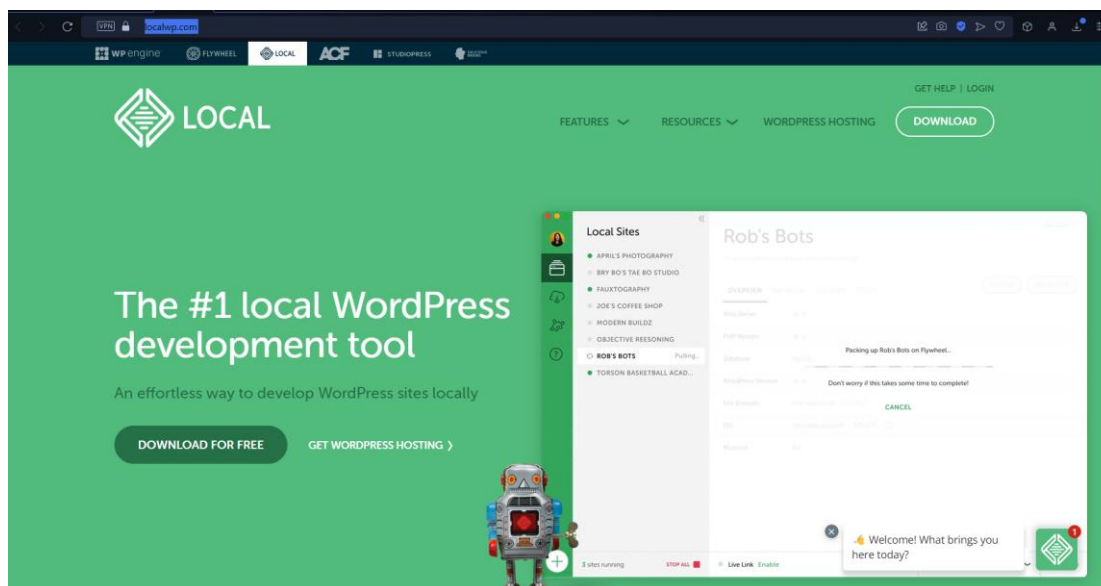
VPN localwp.com

WP engine FLYWHEEL LOCAL ACF STUDIOPRESS

GET HELP | LOGIN

LOCAL

FEATURES RESOURCES WORDPRESS HOSTING DOWNLOAD

Local Sites

APRIL'S PHOTOGRAPHY
BRY BO'S TAE BO STUDIO
FAUXTOGRAPHY
JOE'S COFFEE SHOP
MODERN BUILDZ
OBJECTIVE REESONING
ROB'S BOTS Pulling...
TORSON BASKETBALL ACAD...

Rob's Bots

OVERVIEW

Packing up Rob's Bots on Flywheel...

Don't worry if this takes some time to complete!

CANCEL

3 sites running STOP ALL

Live Link Enable

The #1 local WordPress development tool

An effortless way to develop WordPress sites locally

DOWNLOAD FOR FREE

GET WORDPRESS HOSTING ›

👋 Welcome! What brings you here today?

1